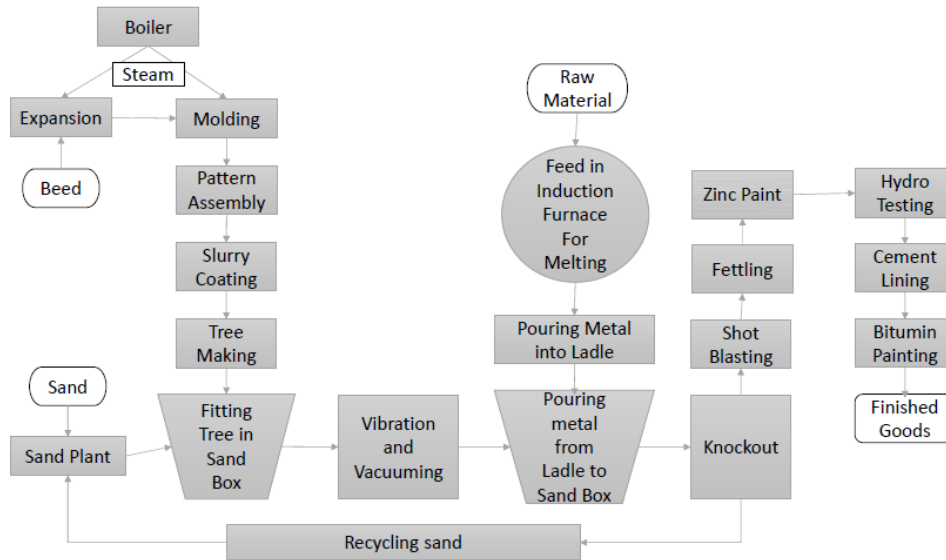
Boiler

Steam

Expansion

Molding

Beed

Pattern Assembly

Slurry Coating

Tree Making

Sand

Sand Plant

Fitting Tree in Sand Box

Vibration and Vacuuming

Raw Material

Feed in Induction Furnace For Melting

Pouring Metal into Ladle

Pouring metal from Ladle to Sand Box

Knockout

Shot Blasting

Fettling

Zinc Paint

Hydro Testing

Cement Lining

Bitumin Painting

Finished Goods

Recycling sand